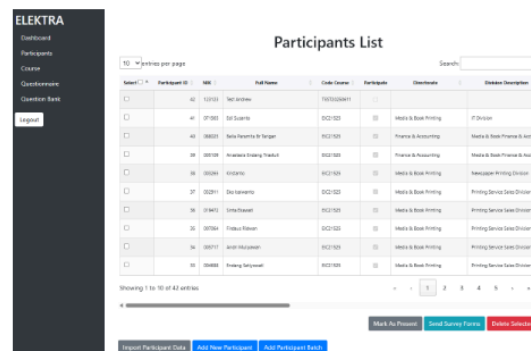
ELEKTRA

Dashboard

Participants

Course

Questionnaire

Question Bank

Logout

Participants List

10 entries per page

Search:

| Select | Participant ID | NIK | Full Name | Code Course | Participate | Directorate | Division Description |
|---|---|---|---|---|---|---|---|
| | 42 | 123123 | Test Andrew | TEST2023MY1 | | | |
| | 41 | 071583 | Edi Susanto | EC21023 | | Media & Book Printing | IT Division |
| | 40 | 098021 | Bella Paramita Br Sangan | EC21023 | | Finance & Accounting | Media & Book Finance & Acc |
| | 39 | 005109 | Anastasia Endang Triadiuti | EC21023 | | Finance & Accounting | Media & Book Finance & Acc |
| | 38 | 000284 | Kristanto | EC21023 | | Media & Book Printing | Newspaper Printing Division |
| | 37 | 002911 | Eko Iswanto | EC21023 | | Media & Book Printing | Printing Service Sales Divisio |
| | 36 | 019472 | Sinta Elsewati | EC21023 | | Media & Book Printing | Printing Service Sales Divisio |
| | 35 | 007084 | Firdaus Ridwan | EC21023 | | Media & Book Printing | Printing Service Sales Divisio |
| | 34 | 000717 | Andri Mulyawan | EC21023 | | Media & Book Printing | Printing Service Sales Divisio |
| | 33 | 004808 | Endang Setyowati | EC21023 | | Media & Book Printing | Printing Service Sales Divisio |

Showing 1 to 10 of 42 entries

« ‹ 1 2 3 4 5 › »

Mark As Present Send Survey Forms Delete Selecte

Import Participant Data Add New Participant Add Participant Batch